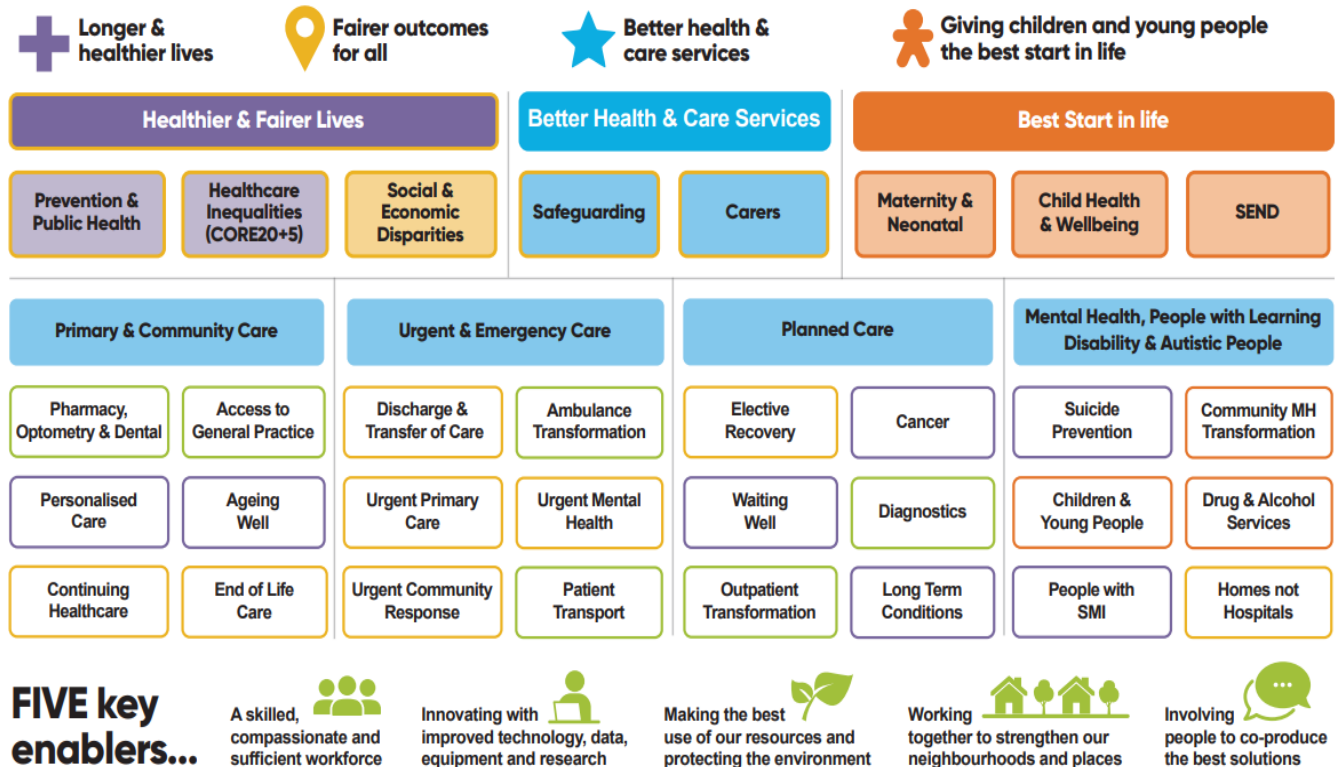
Longer & healthier lives

Fairer outcomes for all

Better health & care services

Giving children and young people the best start in life

Healthier & Fairer Lives

Prevention & Public Health

Healthcare Inequalities (CORE20+5)

Social & Economic Disparities

Better Health & Care Services

Safeguarding

Carers

Best Start in life

Maternity & Neonatal

Child Health & Wellbeing

SEND

Primary & Community Care

Pharmacy, Optometry & Dental

Access to General Practice

Personalised Care

Ageing Well

Continuing Healthcare

End of Life Care

Urgent & Emergency Care

Discharge & Transfer of Care

Ambulance Transformation

Urgent Primary Care

Urgent Mental Health

Urgent Community Response

Patient Transport

Planned Care

Elective Recovery

Cancer

Waiting Well

Diagnostics

Outpatient Transformation

Long Term Conditions

Mental Health, People with Learning Disability & Autistic People

Suicide Prevention

Community MH Transformation

Children & Young People

Drug & Alcohol Services

People with SMI

Homes not Hospitals

FIVE key enablers...

A skilled, compassionate and sufficient workforce

Innovating with improved technology, data, equipment and research

Making the best use of our resources and protecting the environment

Working together to strengthen our neighbourhoods and places

Involving people to co-produce the best solutions